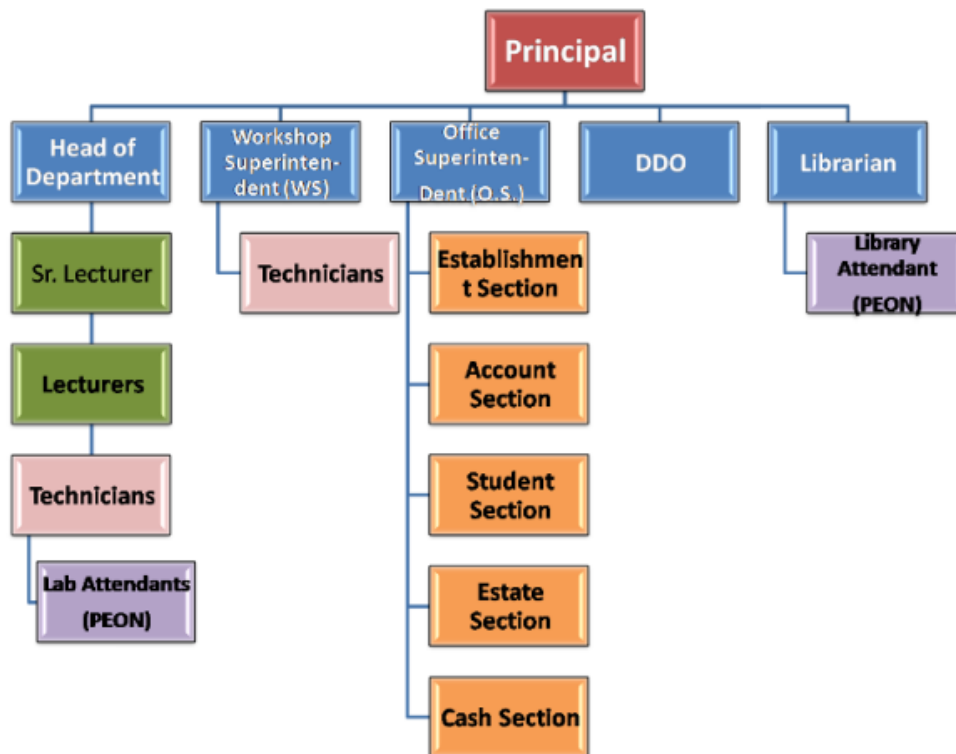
Principal

Head of Department

Workshop Superintendent (WS)

Office Superintendent (O.S.)

DDO

Librarian

Sr. Lecturer

Lecturers

Technicians

Lab Attendants (PEON)

Technicians

Establishment Section

Account Section

Student Section

Estate Section

Cash Section

Library Attendant (PEON)